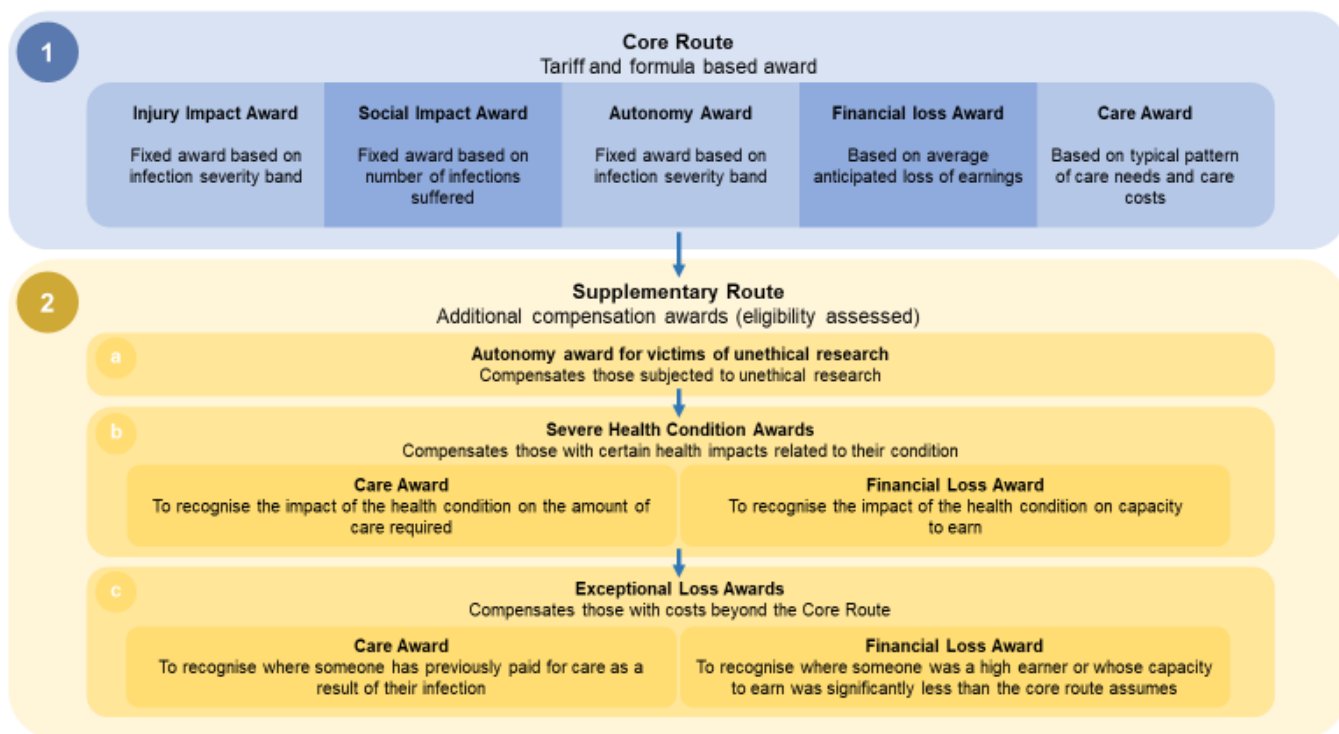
1

Core Route
Tariff and formula based award

Injury Impact Award
Fixed award based on infection severity band

Social Impact Award
Fixed award based on number of infections suffered

Autonomy Award
Fixed award based on infection severity band

Financial loss Award
Based on average anticipated loss of earnings

Care Award
Based on typical pattern of care needs and care costs

2

Supplementary Route
Additional compensation awards (eligibility assessed)

a

Autonomy award for victims of unethical research
Compensates those subjected to unethical research

b

Severe Health Condition Awards
Compensates those with certain health impacts related to their condition

Care Award
To recognise the impact of the health condition on the amount of care required

Financial Loss Award
To recognise the impact of the health condition on capacity to earn

c

Exceptional Loss Awards
Compensates those with costs beyond the Core Route

Care Award
To recognise where someone has previously paid for care as a result of their infection

Financial Loss Award
To recognise where someone was a high earner or whose capacity to earn was significantly less than the core route assumes